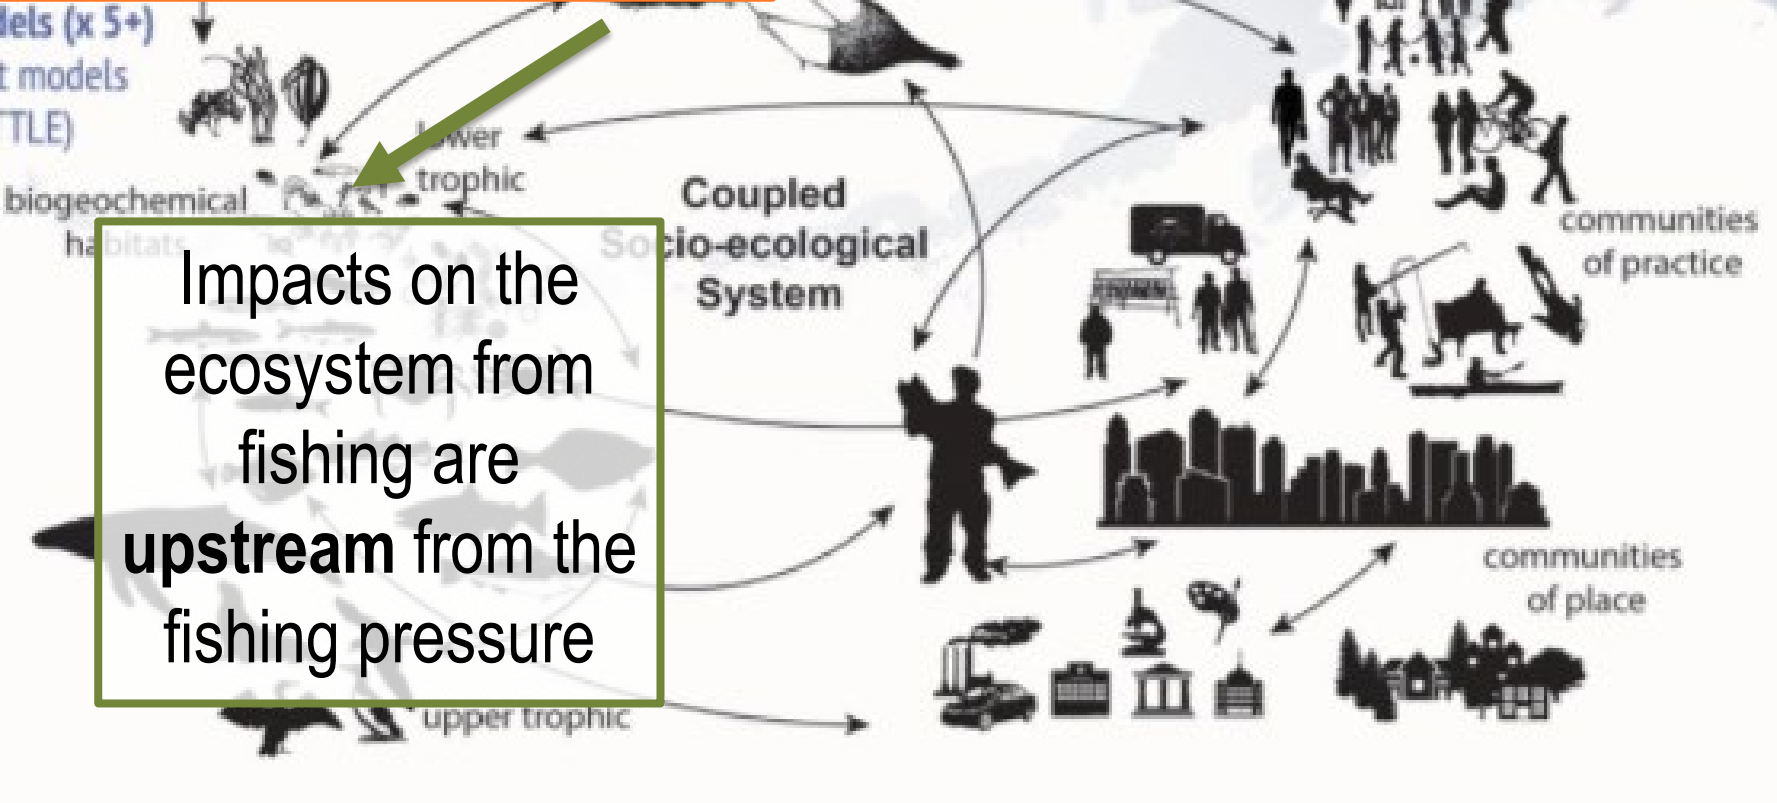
dels (x 5+)
t models
TLE)

lower
trophic

biogeochemical
habitats

Impacts on the ecosystem from fishing are **upstream** from the fishing pressure

upper trophic

Coupled
Socio-ecological
System

communities
of practice

communities
of place